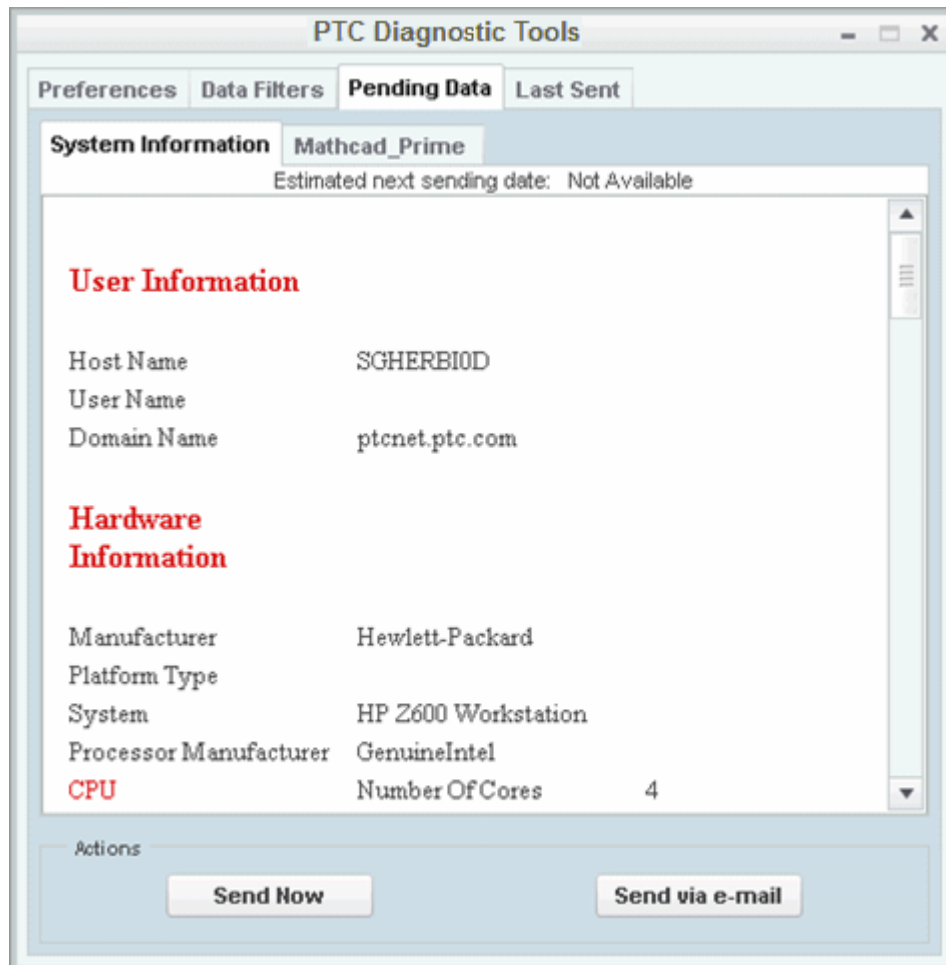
PTC Diagnostic Tools

Preferences Data Filters Pending Data Last Sent

System Information Mathcad_Prime

Estimated next sending date: Not Available

User Information

| | |
|---|---|
| Host Name | SGHERBI0D |
| User Name | |
| Domain Name | ptcnet.ptc.com |

Hardware Information

| | | |
|---|---|---|
| Manufacturer | Hewlett-Packard | |
| Platform Type | | |
| System | HP Z600 Workstation | |
| Processor Manufacturer | GenuineIntel | |
| CPU | Number Of Cores | 4 |

Actions

Send Now

Send via e-mail